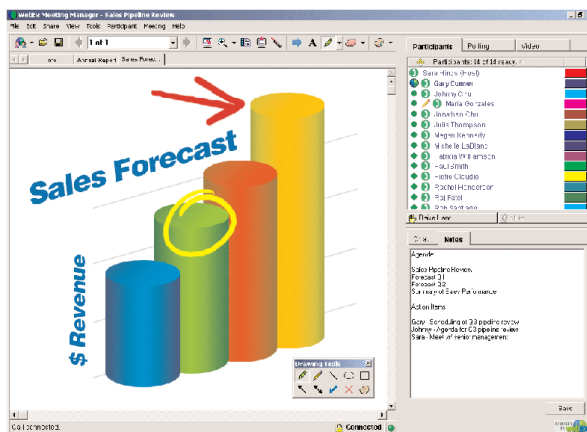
WebEx Meeting Manager - Sales Pipeline Review

File Edit Share View Tools Participant Meeting Help

1 of 1

Annual Report Sales Forec...

Sales Forecast

$ Revenue

Drawing Tools

Participants Polling Video

Participants: 16 of 16 in view

Sara Hines (Host)
Gary Dunner
Johnny Chu
Maria Gonzales
Jonathan Chu
Julia Thompson
Megan Kennedy
Michelle LaBlanc
Fabrice Williamson
Paul Smith
Pietro Claudio
Rachel Henderson
Pat Patel
Bob Santiago

Chat Notes

Agenda:

Sales Pipeline Review
Forecast Q1
Forecast Q2
Summary of Sales Performance

Action Items

Gary - Scheduling of Q3 pipeline review
Johnny - Agenda for Q3 pipeline review
Sara - Meet w/ senior management

Save

Connected

Connected